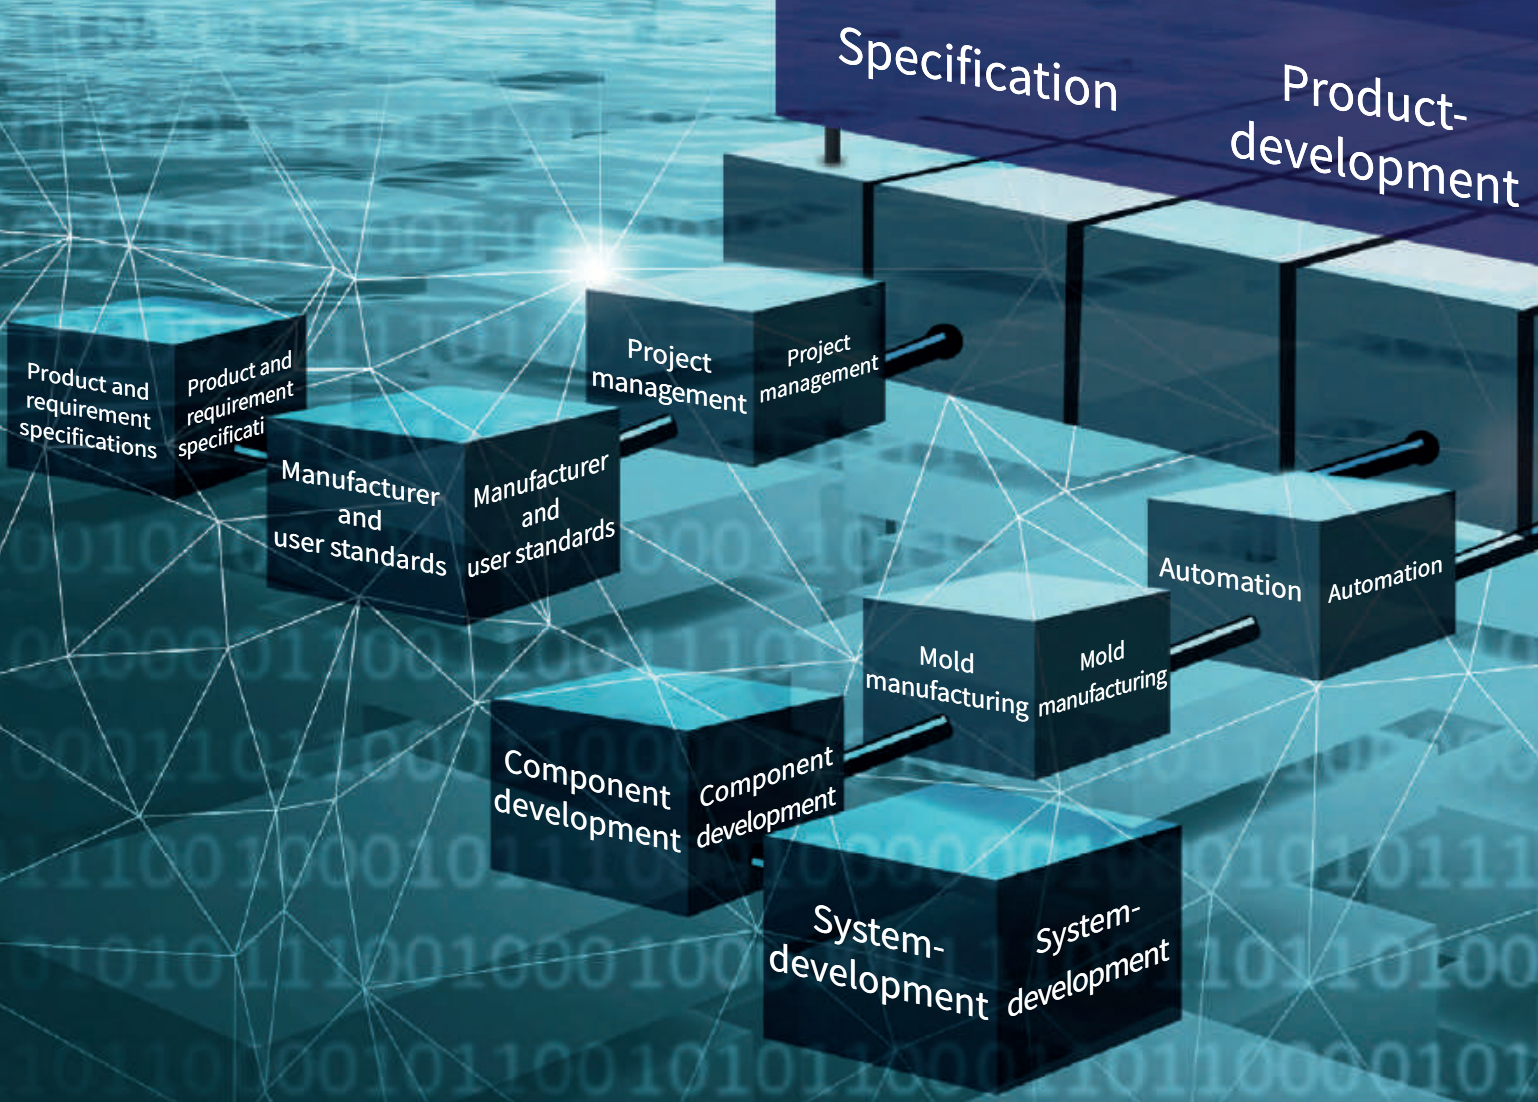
Specification

Product-development

Product and requirement specifications

Product and requirement specificati

Project management

Project management

Manufacturer and user standards

Manufacturer and user standards

Automation

Automation

Mold manufacturing

Mold manufacturing

Component development

Component development

System-development

System-development